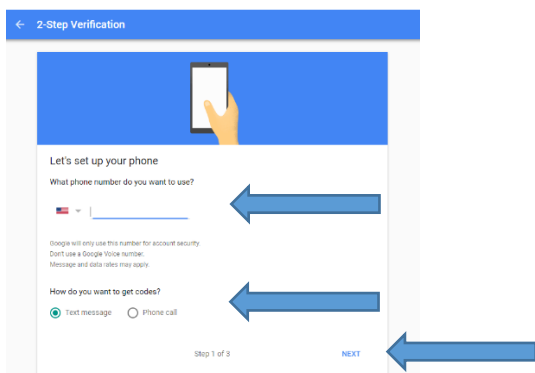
← 2-Step Verification

Let's set up your phone

What phone number do you want to use?

Google will only use this number for account security.
Don't use a Google Voice number.
Message and data rates may apply.

How do you want to get codes?

Text message   Phone call

Step 1 of 3

NEXT